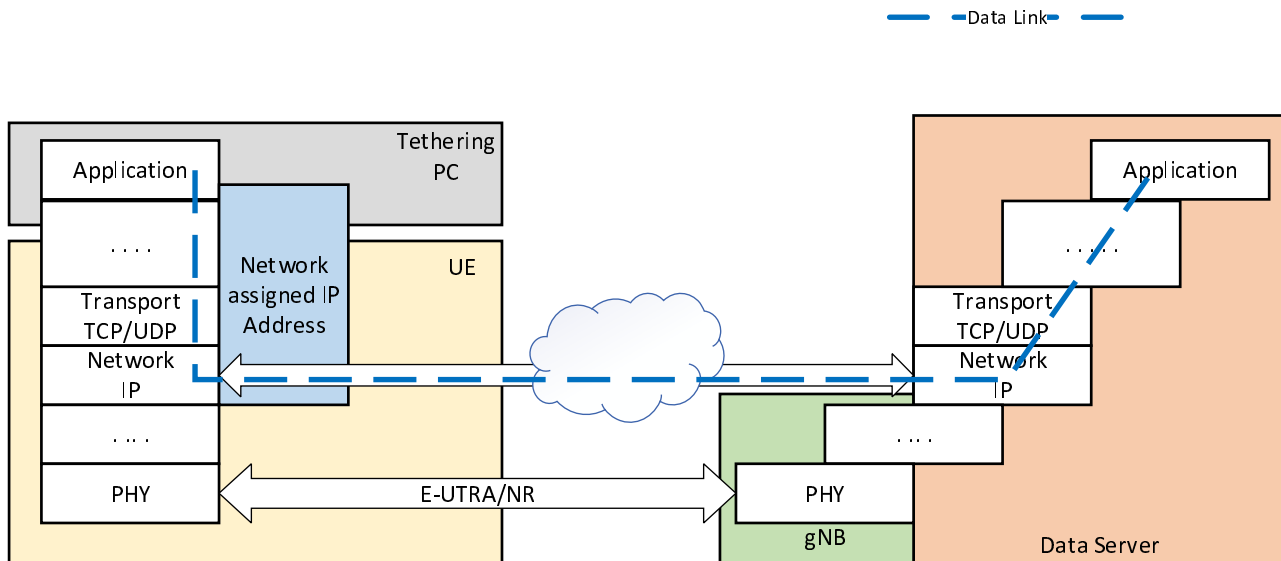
Data Link

Tethering PC

Application

. . . .

Network assigned IP Address

UE

Transport TCP/UDP

Network IP

. . . .

PHY

E-UTRA/NR

Application

. . . .

Transport TCP/UDP

Network IP

. . . .

PHY

gNB

Data Server